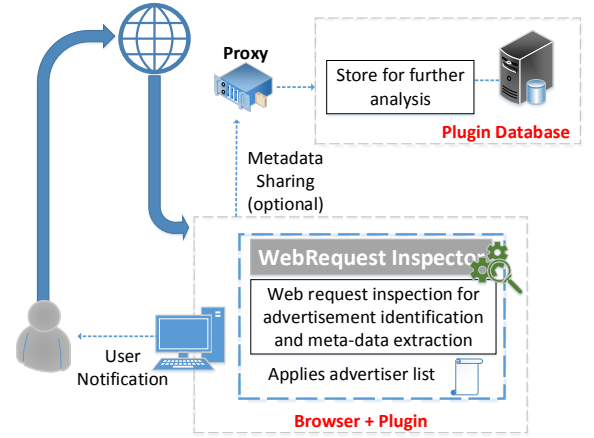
Proxy

Store for further analysis

Plugin Database

Metadata Sharing (optional)

WebRequest Inspector

Web request inspection for advertisement identification and meta-data extraction

Applies advertiser list

User Notification

Browser + Plugin